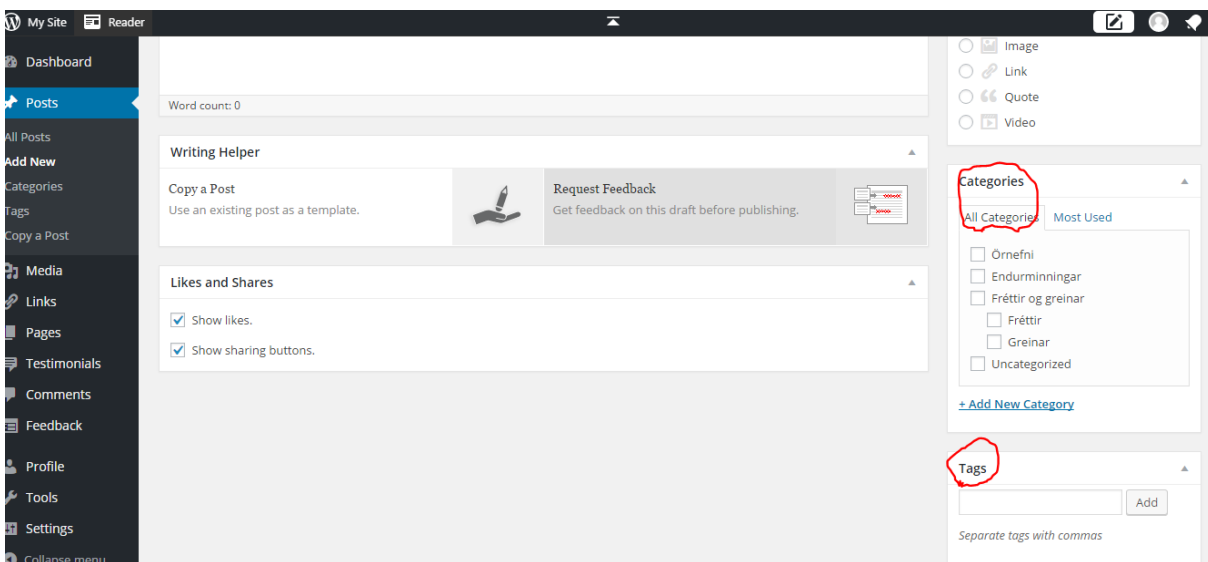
My Site Reader

Dashboard

Posts

All Posts
Add New
Categories
Tags
Copy a Post

Media
Links
Pages
Testimonials
Comments
Feedback

Profile
Tools
Settings
Collapse menu

Word count: 0

Writing Helper

Copy a Post
Use an existing post as a template.

Request Feedback
Get feedback on this draft before publishing.

Likes and Shares

Show likes.

Show sharing buttons.

Image
Link
Quote
Video

Categories

All Categories Most Used

Örnefni
Endurminningar
Fréttir og greinar
Fréttir
Greinar
Uncategorized

+ Add New Category

Tags

Add

Separate tags with commas